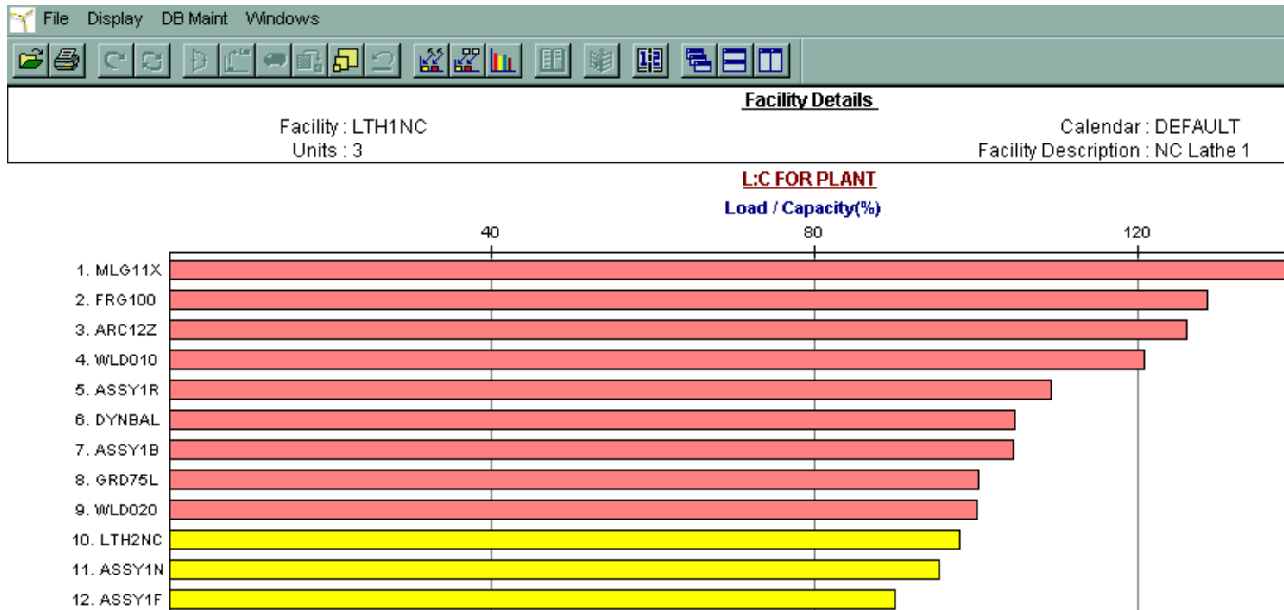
File Display DB Maint Windows

Facility Details

Facility : LTH1NC
Units : 3

Calendar : DEFAULT
Facility Description : NC Lathe 1

L:C FOR PLANT

Load / Capacity(%)

40
80
120

1. MLG11X
2. FRG100
3. ARC12Z
4. WLD010
5. ASSY1R
6. DYNBAL
7. ASSY1B
8. GRD75L
9. WLD020
10. LTH2NC
11. ASSY1N
12. ASSY1F